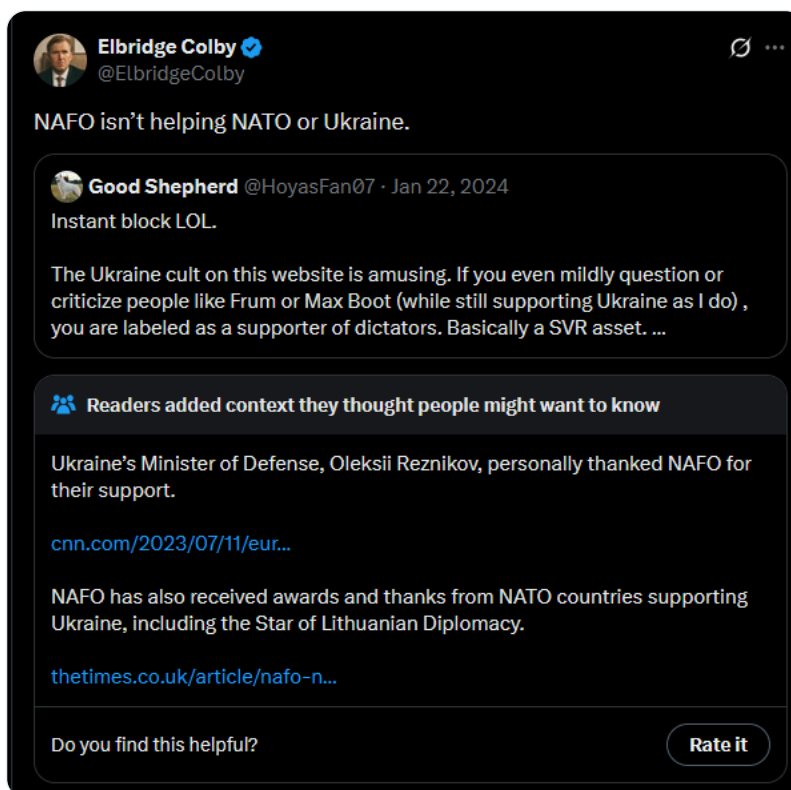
Elbridge Colby
@ElbridgeColby

NAFO isn't helping NATO or Ukraine.

Good Shepherd @HoyasFan07 · Jan 22, 2024
Instant block LOL.

The Ukraine cult on this website is amusing. If you even mildly question or criticize people like Frum or Max Boot (while still supporting Ukraine as I do) , you are labeled as a supporter of dictators. Basically a SVR asset. ...

Readers added context they thought people might want to know

Ukraine's Minister of Defense, Oleksii Reznikov, personally thanked NAFO for their support.

cnn.com/2023/07/11/eur...

NAFO has also received awards and thanks from NATO countries supporting Ukraine, including the Star of Lithuanian Diplomacy.

thetimes.co.uk/article/nafo-n...

Do you find this helpful?

Rate it